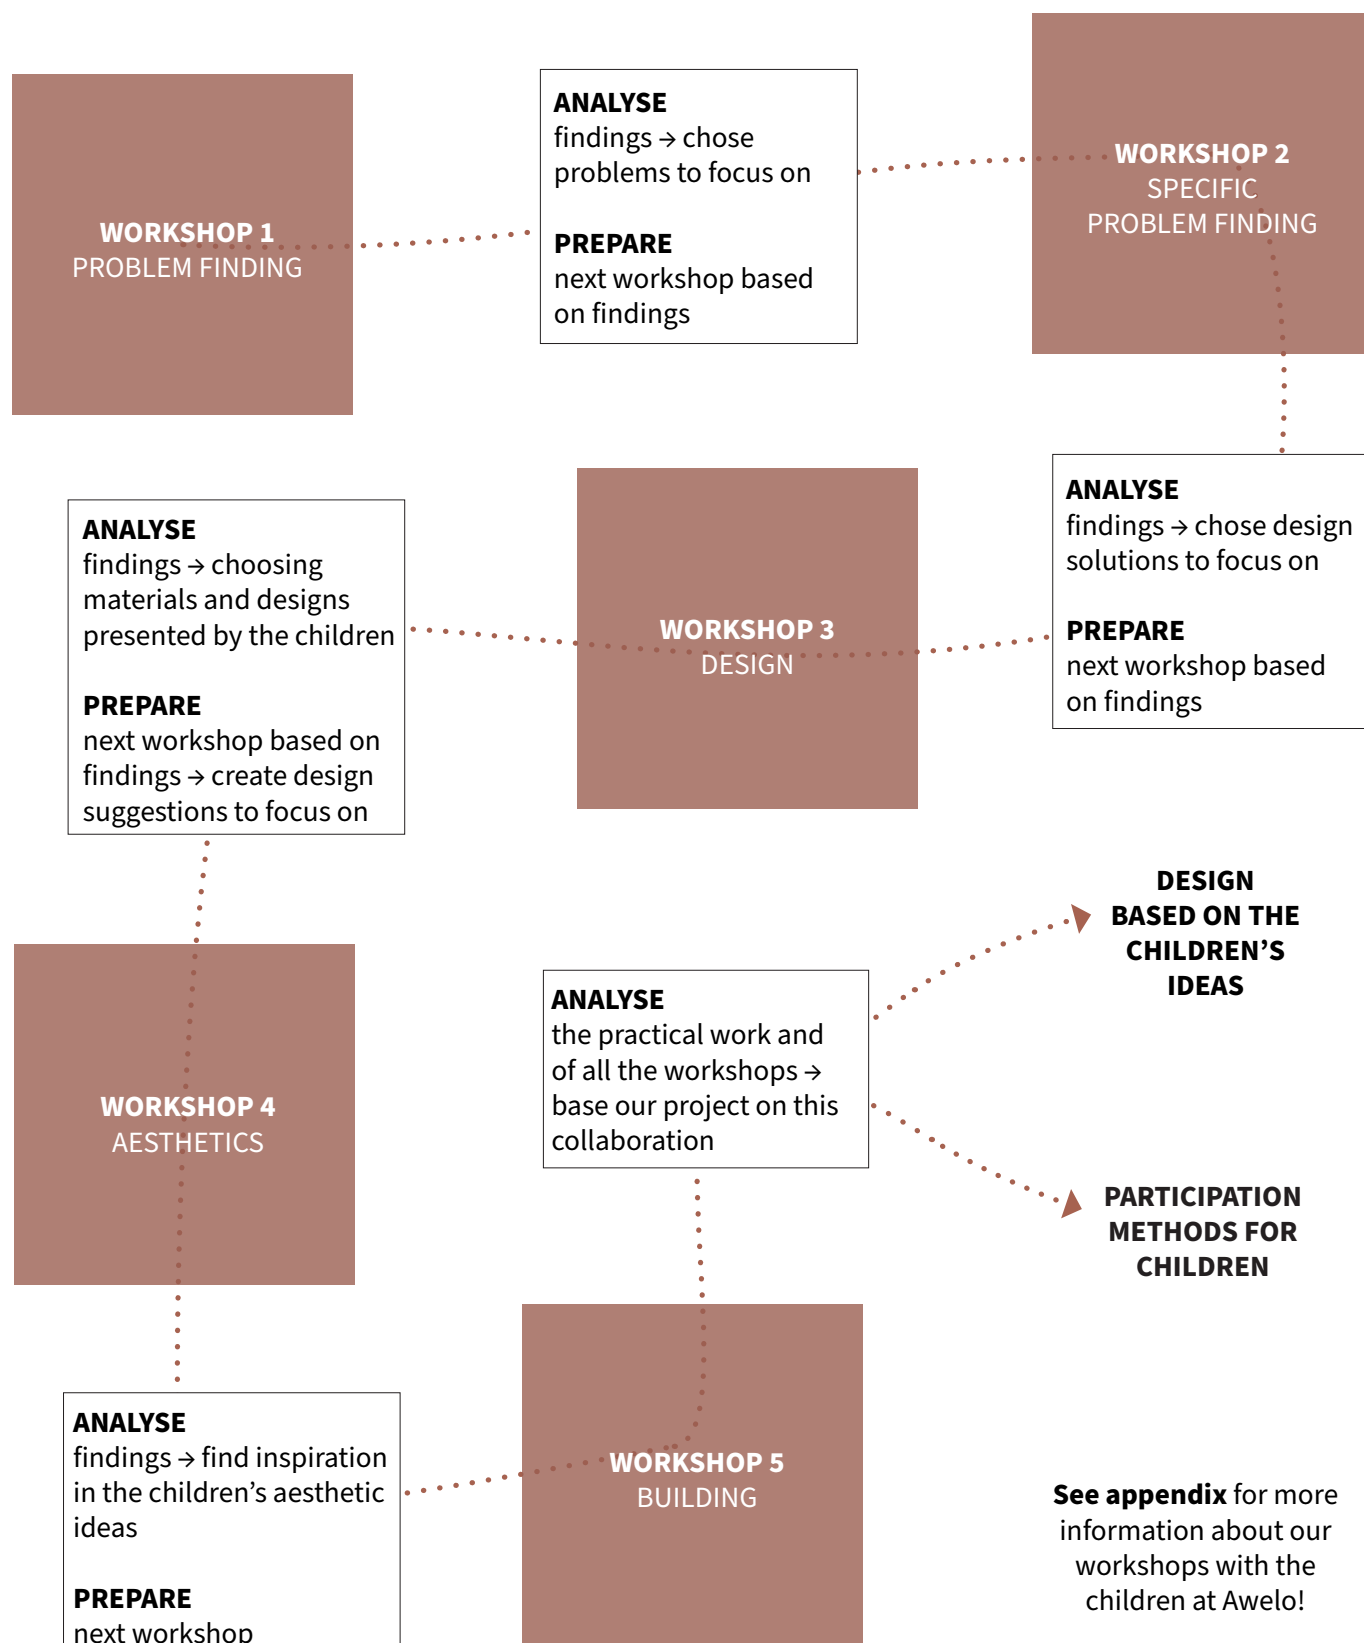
WORKSHOP 1
PROBLEM FINDING

ANALYSE
findings → chose problems to focus on

PREPARE
next workshop based on findings

WORKSHOP 2
SPECIFIC PROBLEM FINDING

ANALYSE
findings → chose design solutions to focus on

PREPARE
next workshop based on findings

WORKSHOP 3
DESIGN

ANALYSE
findings → choosing materials and designs presented by the children

PREPARE
next workshop based on findings → create design suggestions to focus on

WORKSHOP 4
AESTHETICS

ANALYSE
findings → find inspiration in the children's aesthetic ideas

PREPARE
next workshop

WORKSHOP 5
BUILDING

ANALYSE
the practical work and of all the workshops → base our project on this collaboration

DESIGN BASED ON THE CHILDREN'S IDEAS

PARTICIPATION METHODS FOR CHILDREN

See appendix for more information about our workshops with the children at Awelo!